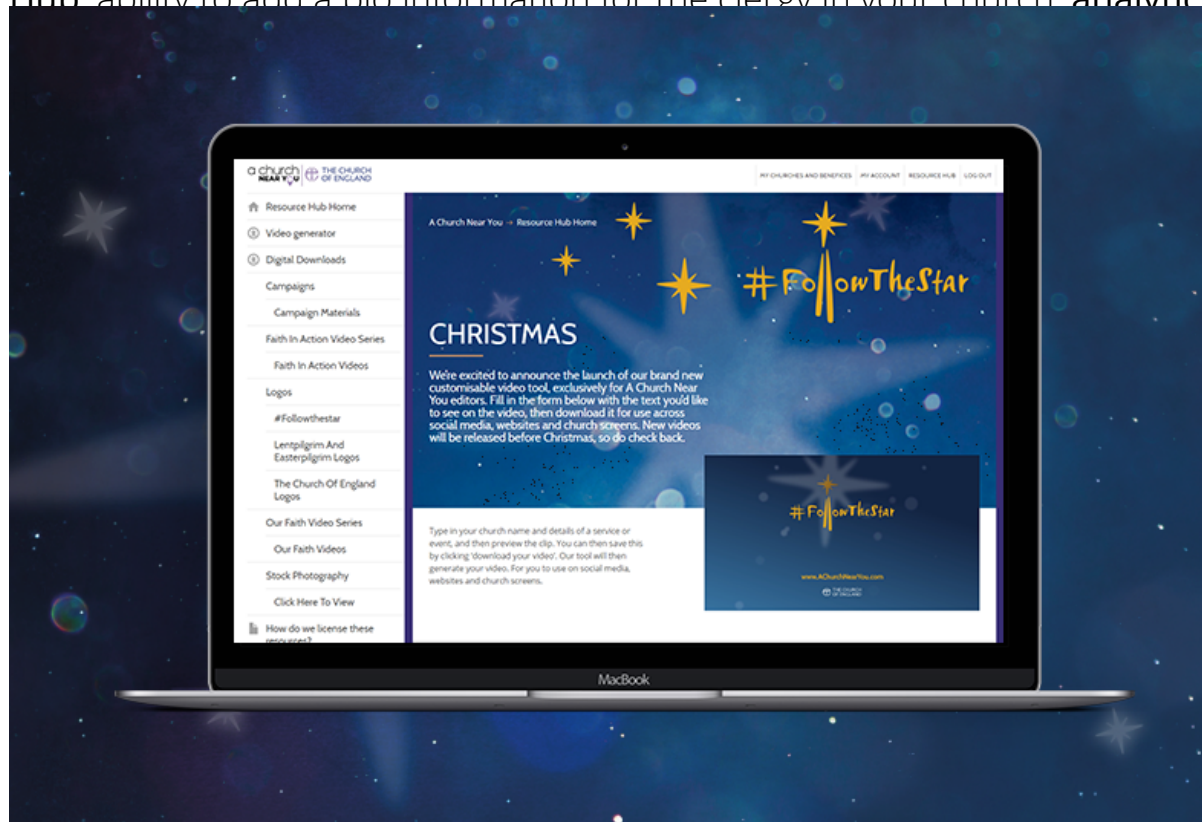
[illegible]

a church NEAR YOU | THE CHURCH OF ENGLAND

MY CHURCHES AND BENEFICES | MY ACCOUNT | RESOURCE HUB | LOG OUT

Resource Hub Home
Video generator
Digital Downloads
Campaigns
Campaign Materials
Faith In Action Video Series
Faith In Action Videos
Logos
#Followthestar
Lentpilgrim And Easterpilgrim Logos
The Church Of England Logos
Our Faith Video Series
Our Faith Videos
Stock Photography
Click Here To View
How do we license these resources?

A Church Near You → Resource Hub Home

#FollowTheStar

CHRISTMAS

We're excited to announce the launch of our brand new customisable video tool, exclusively for A Church Near You editors. Fill in the form below with the text you'd like to see on the video, then download it for use across social media, websites and church screens. New videos will be released before Christmas, so do check back.

Type in your church name and details of a service or event, and then preview the clip. You can then save this by clicking 'download your video'. Our tool will then generate your video. For you to use on social media, websites and church screens.

#FollowTheStar

www.AChurchNearYou.com

THE CHURCH OF ENGLAND

MacBook